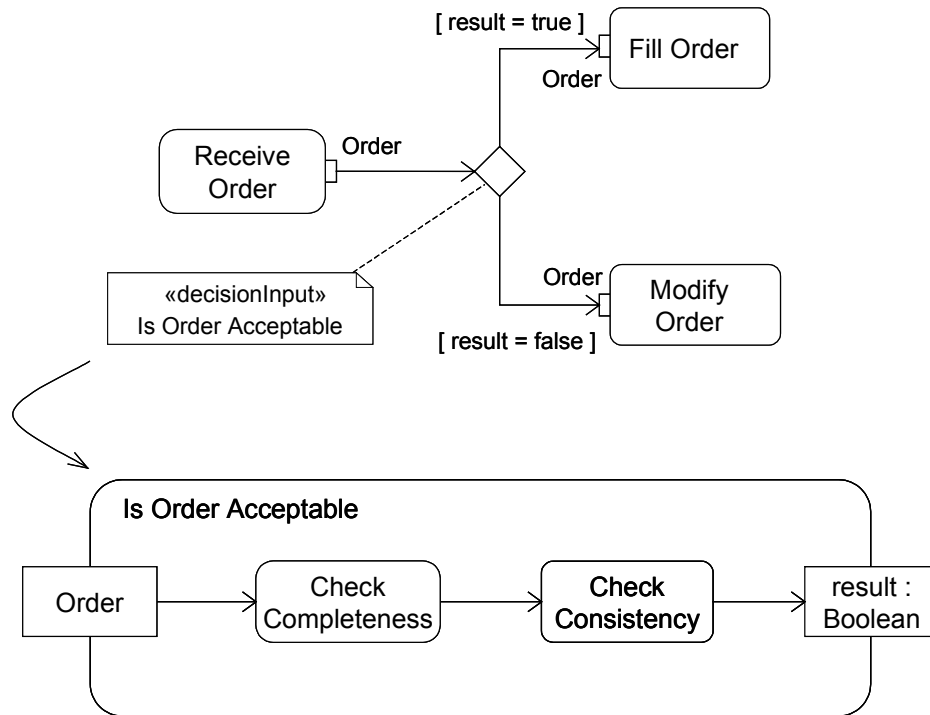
[ result = true ]

Fill Order

Order

Receive Order

Order

«decisionInput»
Is Order Acceptable

Order

Modify Order

[ result = false ]

Is Order Acceptable

Order

Check Completeness

Check Consistency

result : Boolean